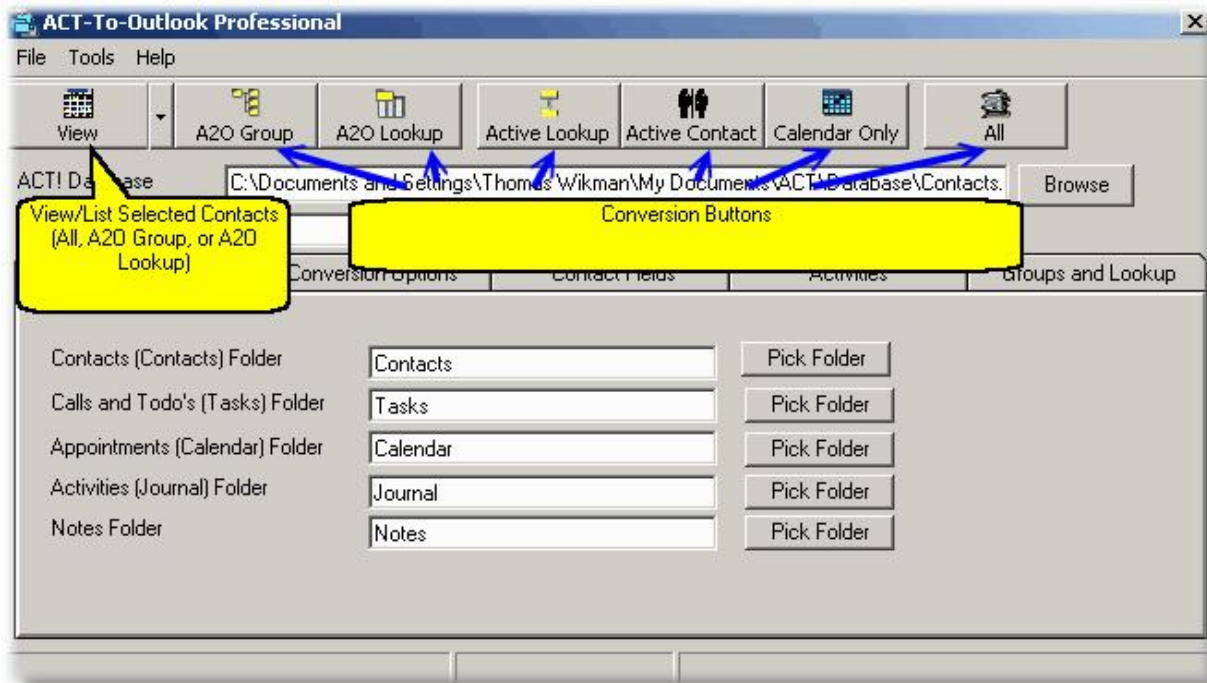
ACT-To-Outlook Professional

File Tools Help

View A2O Group A2O Lookup Active Lookup Active Contact Calendar Only All

ACT! Da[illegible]ase C:\Documents and Settings\Thomas Wikman\My Documents\ACT\Database\Contacts. Browse

View/List Selected Contacts (All, A2O Group, or A2O Lookup)

Conversion Buttons

Conversion Options Contact Fields Activities Groups and Lookup

Contacts (Contacts) Folder Contacts Pick Folder
Calls and Todo's (Tasks) Folder Tasks Pick Folder
Appointments (Calendar) Folder Calendar Pick Folder
Activities (Journal) Folder Journal Pick Folder
Notes Folder Notes Pick Folder